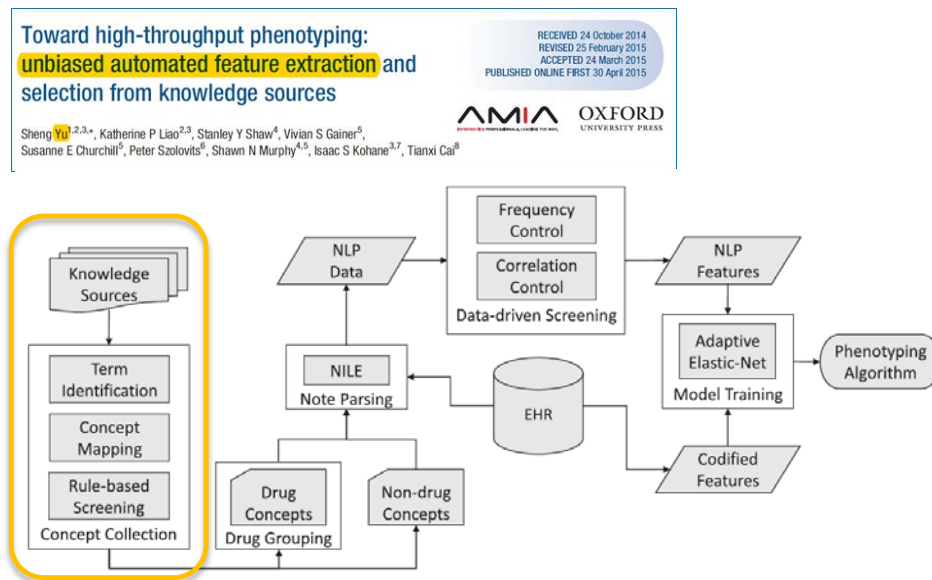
Toward high-throughput phenotyping: unbiased automated feature extraction and selection from knowledge sources

RECEIVED 24 October 2014
REVISED 25 February 2015
ACCEPTED 24 March 2015
PUBLISHED ONLINE FIRST 30 April 2015

AMIA
INFORMATICS PROFESSIONALS. LEADING THE WAY.

OXFORD
UNIVERSITY PRESS

Sheng Yu$^{1,2,3,*}$, Katherine P Liao$^{2,3}$, Stanley Y Shaw$^{4}$, Vivian S Gainer$^{5}$, Susanne E Churchill$^{5}$, Peter Szolovits$^{6}$, Shawn N Murphy$^{4,5}$, Isaac S Kohane$^{3,7}$, Tianxi Cai$^{8}$

Knowledge Sources

Term Identification

Concept Mapping

Rule-based Screening

Concept Collection

Drug Concepts

Drug Grouping

Non-drug Concepts

NILE

Note Parsing

NLP Data

Frequency Control

Correlation Control

Data-driven Screening

EHR

NLP Features

Adaptive Elastic-Net

Model Training

Phenotyping Algorithm

Codified Features